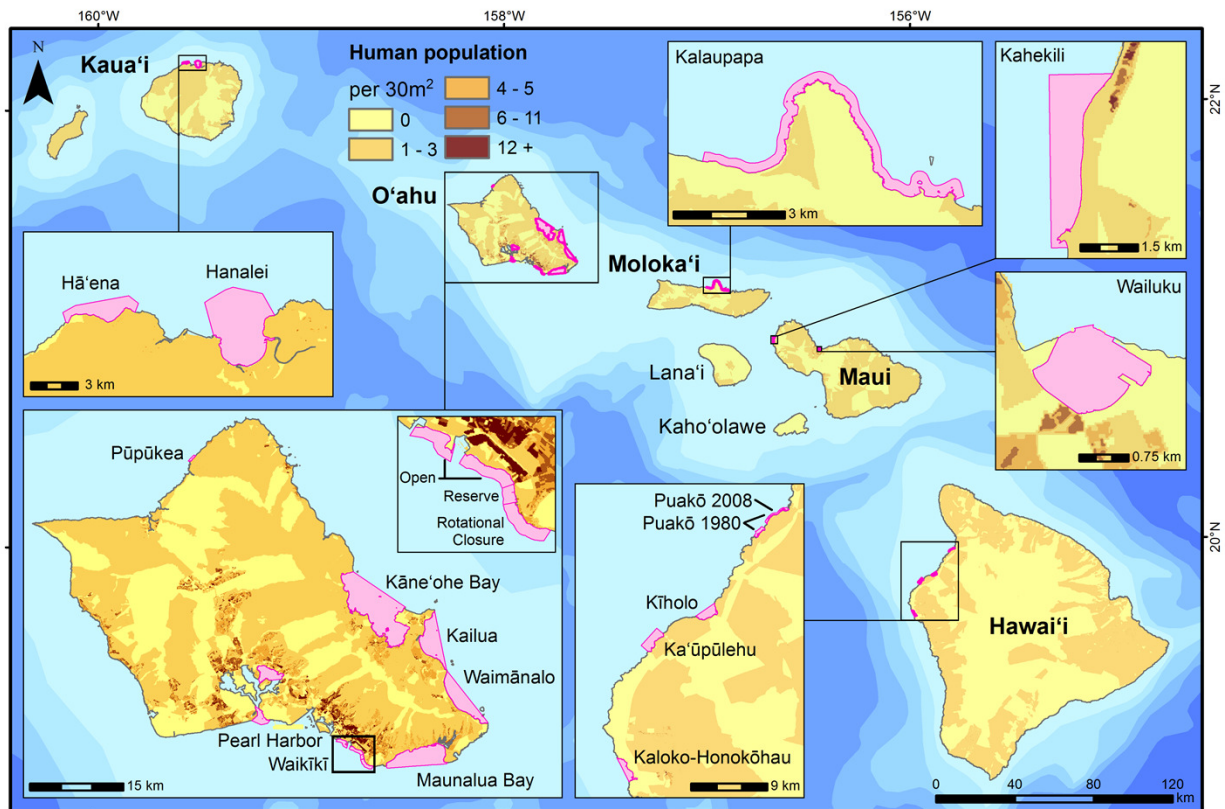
160°W
158°W
156°W
22°N
20°N
N

Kaua‘i

Human population per 30m$^2$
0
1 - 3
4 - 5
6 - 11
12 +

Kalaupapa
3 km

Kahekili
1.5 km

O‘ahu

Moloka‘i

Hā‘ena
Hanalei
3 km

Wailuku
0.75 km

Lana‘i
Maui
Kaho‘olawe

Pūpūkea
Open
Reserve
Rotational Closure
Kāne‘ohe Bay
Kailua
Waimānalo
Pearl Harbor
Waikīkī
Maunalua Bay
15 km

Puakō 2008
Puakō 1980
Kīholo
Ka‘ūpūlehu
Kaloko-Honokōhau
9 km

Hawai‘i

0 40 80 120
km